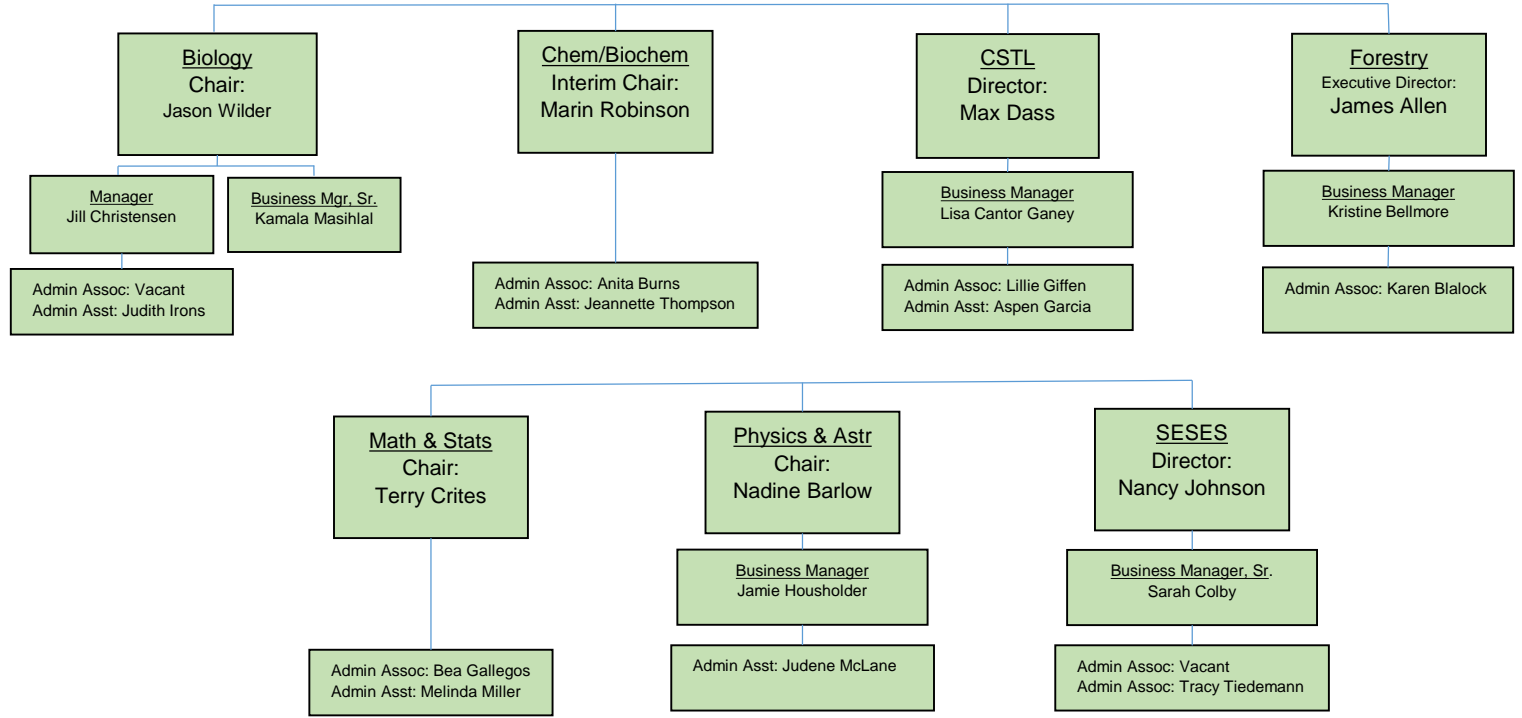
Biology
Chair:
Jason Wilder

Manager
Jill Christensen

Business Mgr, Sr.
Kamala Masihlal

Admin Assoc: Vacant
Admin Asst: Judith Irons

Chem/Biochem
Interim Chair:
Marin Robinson

Admin Assoc: Anita Burns
Admin Asst: Jeannette Thompson

CSTL
Director:
Max Dass

Business Manager
Lisa Cantor Ganey

Admin Assoc: Lillie Giffen
Admin Asst: Aspen Garcia

Forestry
Executive Director:
James Allen

Business Manager
Kristine Bellmore

Admin Assoc: Karen Blalock

Math & Stats
Chair:
Terry Crites

Admin Assoc: Bea Gallegos
Admin Asst: Melinda Miller

Physics & Astr
Chair:
Nadine Barlow

Business Manager
Jamie Housholder

Admin Asst: Judene McLane

SESES
Director:
Nancy Johnson

Business Manager, Sr.
Sarah Colby

Admin Assoc: Vacant
Admin Assoc: Tracy Tiedemann